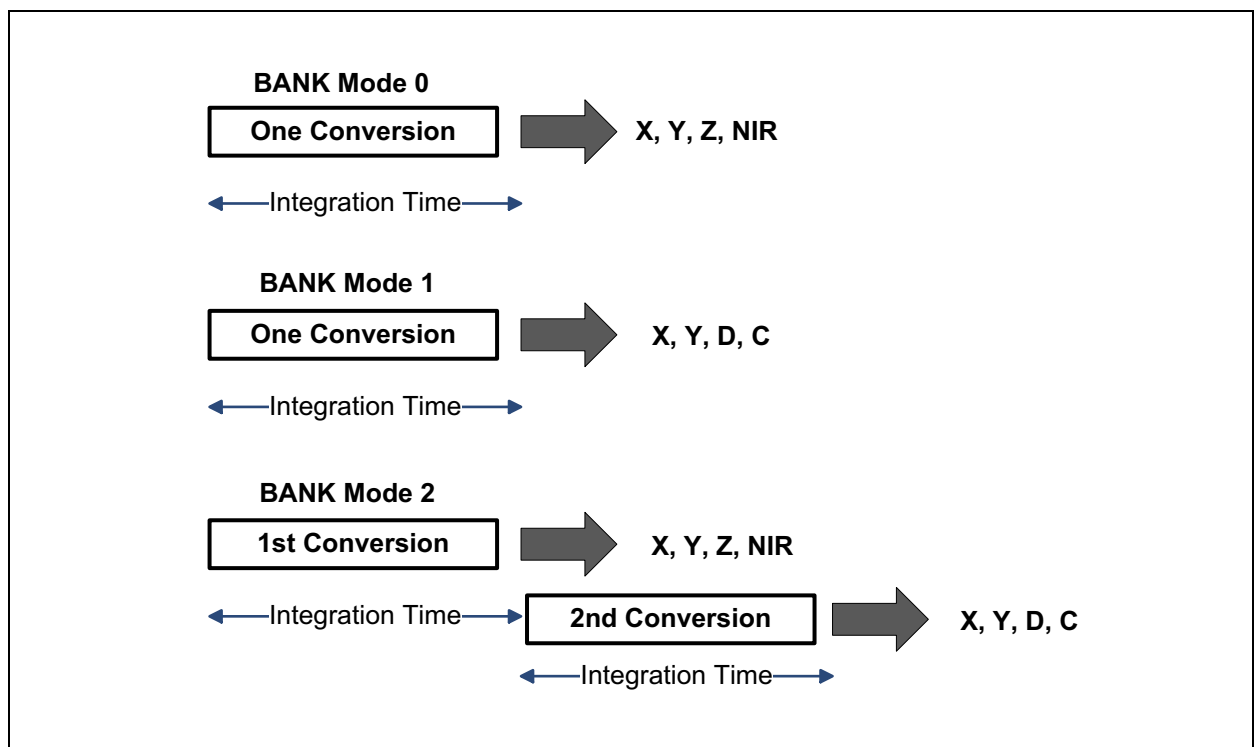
BANK Mode 0

One Conversion

X, Y, Z, NIR

Integration Time

BANK Mode 1

One Conversion

X, Y, D, C

Integration Time

BANK Mode 2

1st Conversion

X, Y, Z, NIR

Integration Time

2nd Conversion

X, Y, D, C

Integration Time